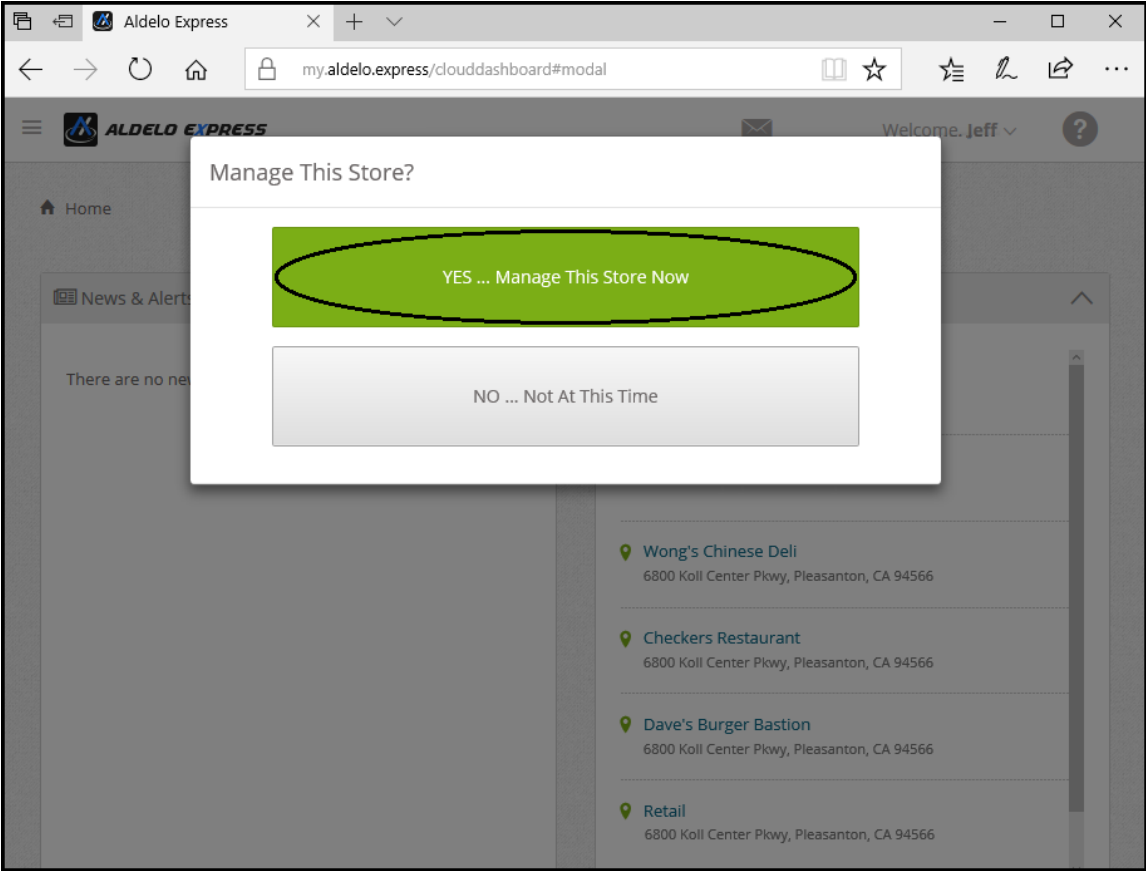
Aldelo Express

my.aldelo.express/clouddashboard#modal

ALDELO EXPRESS

Welcome, Jeff

Home

News & Alerts

There are no ne

Manage This Store?

YES ... Manage This Store Now

NO ... Not At This Time

Wong's Chinese Deli
6800 Koll Center Pkwy, Pleasanton, CA 94566

Checkers Restaurant
6800 Koll Center Pkwy, Pleasanton, CA 94566

Dave's Burger Bastion
6800 Koll Center Pkwy, Pleasanton, CA 94566

Retail
6800 Koll Center Pkwy, Pleasanton, CA 94566